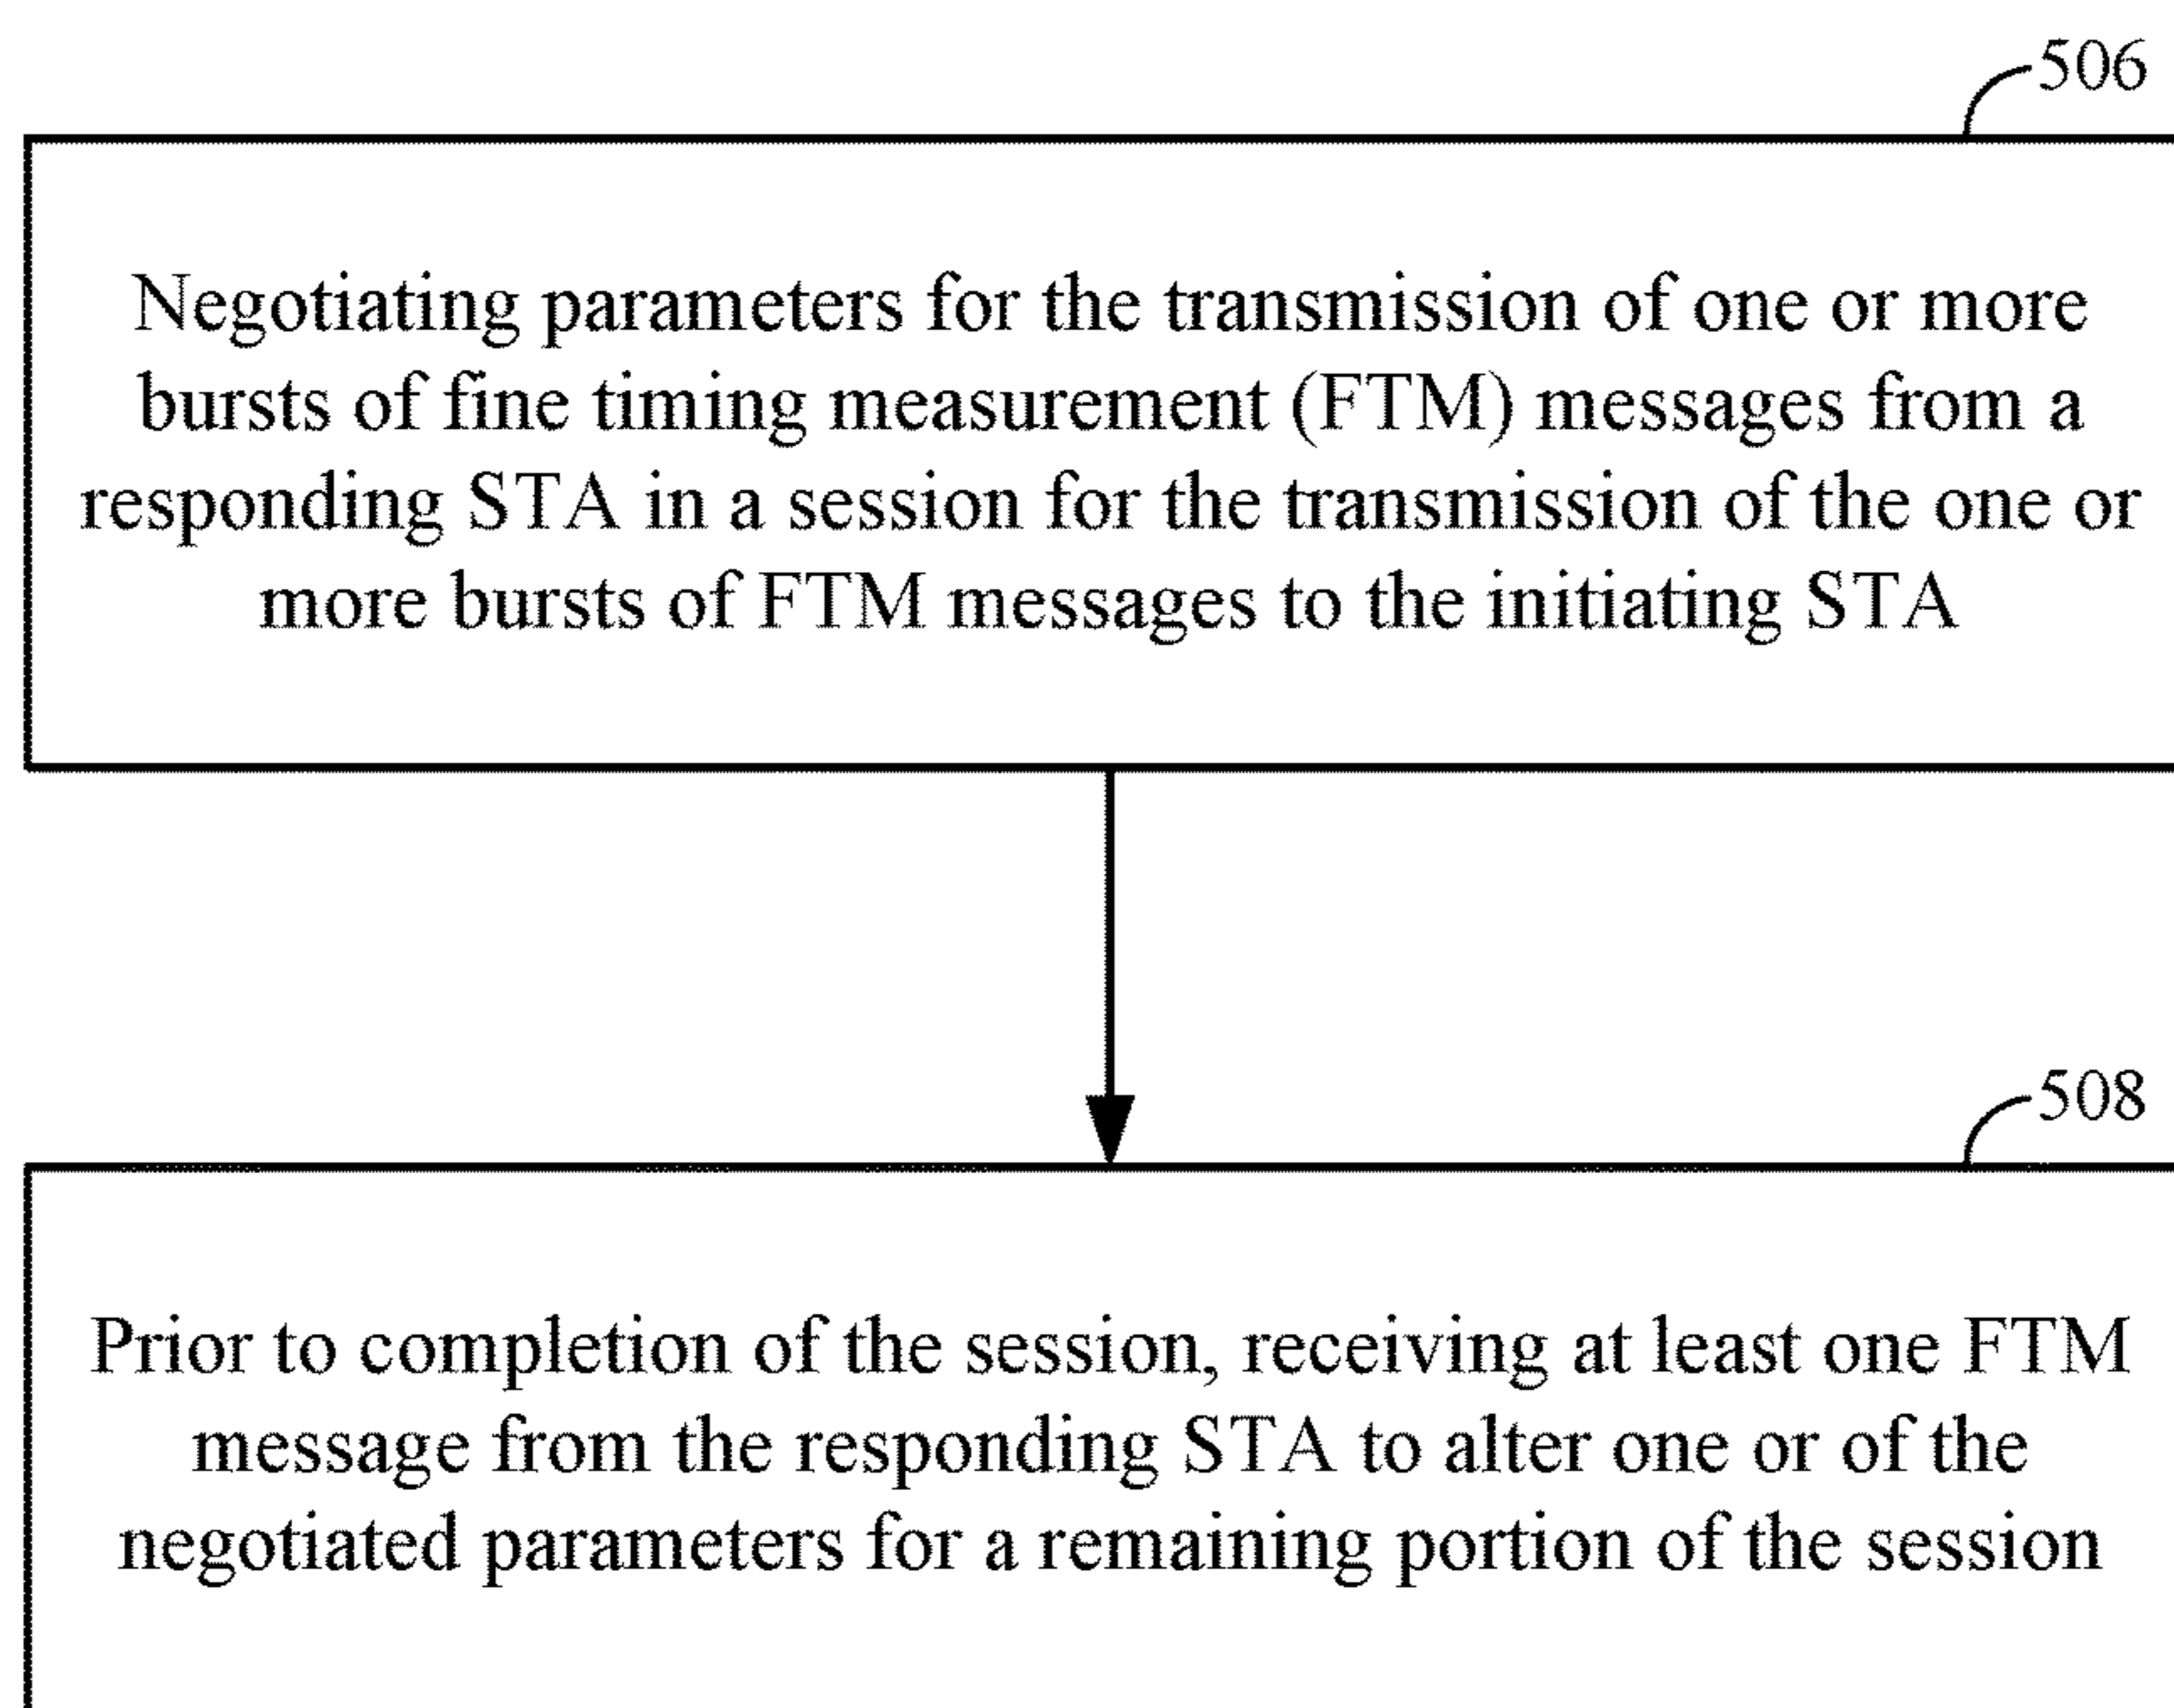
506

Negotiating parameters for the transmission of one or more bursts of fine timing measurement (FTM) messages from a responding STA in a session for the transmission of the one or more bursts of FTM messages to the initiating STA

508

Prior to completion of the session, receiving at least one FTM message from the responding STA to alter one or of the negotiated parameters for a remaining portion of the session